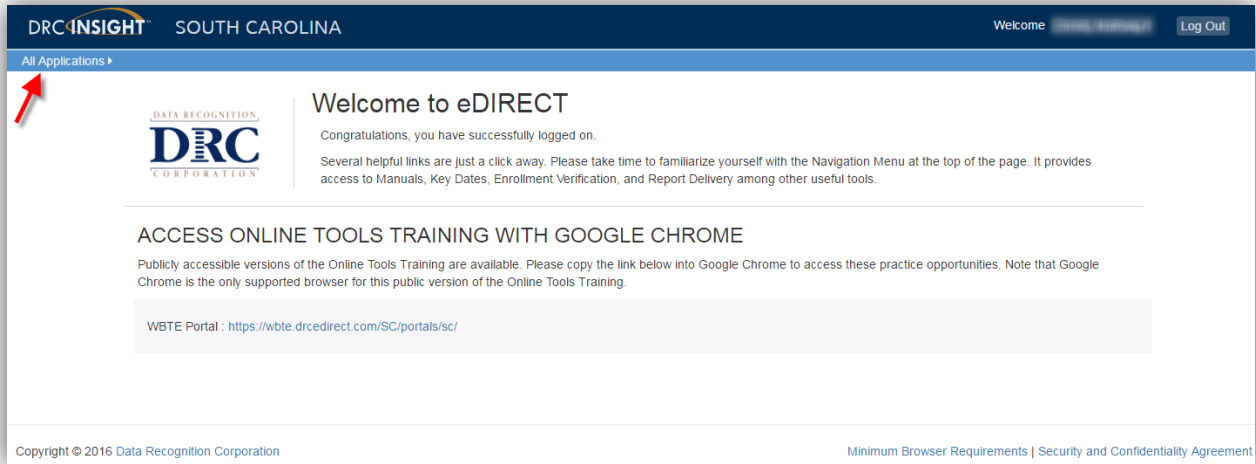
DRC INSIGHT™ SOUTH CAROLINA

Welcome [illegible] Log Out

All Applications ▸

DATA RECOGNITION
DRC
CORPORATION

Welcome to eDIRECT

Congratulations, you have successfully logged on.

Several helpful links are just a click away. Please take time to familiarize yourself with the Navigation Menu at the top of the page. It provides access to Manuals, Key Dates, Enrollment Verification, and Report Delivery among other useful tools.

ACCESS ONLINE TOOLS TRAINING WITH GOOGLE CHROME

Publicly accessible versions of the Online Tools Training are available. Please copy the link below into Google Chrome to access these practice opportunities. Note that Google Chrome is the only supported browser for this public version of the Online Tools Training.

WBTE Portal : https://wbte.drcedirect.com/SC/portals/sc/

Copyright © 2016 Data Recognition Corporation

Minimum Browser Requirements | Security and Confidentiality Agreement